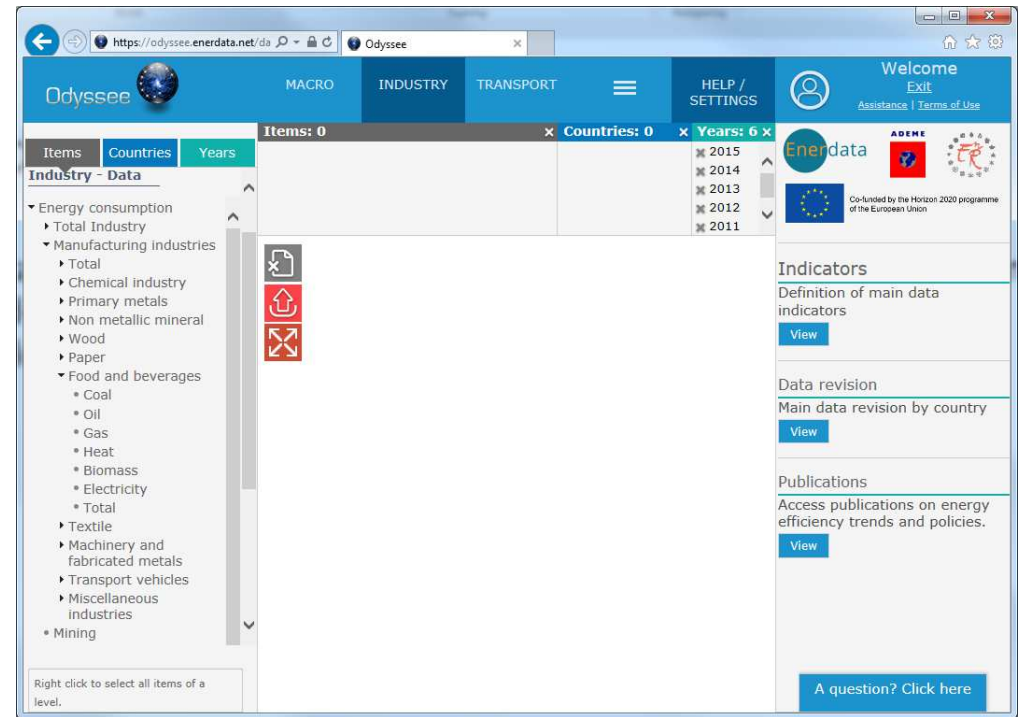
https://odyssee.enerdata.net/da

Odyssee

Odyssee

MACRO

INDUSTRY

TRANSPORT

HELP / SETTINGS

Welcome

Exit

Assistance | Terms of Use

Items

Countries

Years

Industry - Data

▾ Energy consumption
▸ Total Industry
▾ Manufacturing industries
▸ Total
▸ Chemical industry
▸ Primary metals
▸ Non metallic mineral
▸ Wood
▸ Paper
▾ Food and beverages
• Coal
• Oil
• Gas
• Heat
• Biomass
• Electricity
• Total
▸ Textile
▸ Machinery and fabricated metals
▸ Transport vehicles
▸ Miscellaneous industries
• Mining

Right click to select all items of a level.

Items: 0

Countries: 0

Years: 6

2015
2014
2013
2012
2011

Enerdata

ADEME

Co-funded by the Horizon 2020 programme of the European Union

Indicators

Definition of main data indicators

View

Data revision

Main data revision by country

View

Publications

Access publications on energy efficiency trends and policies.

View

A question? Click here